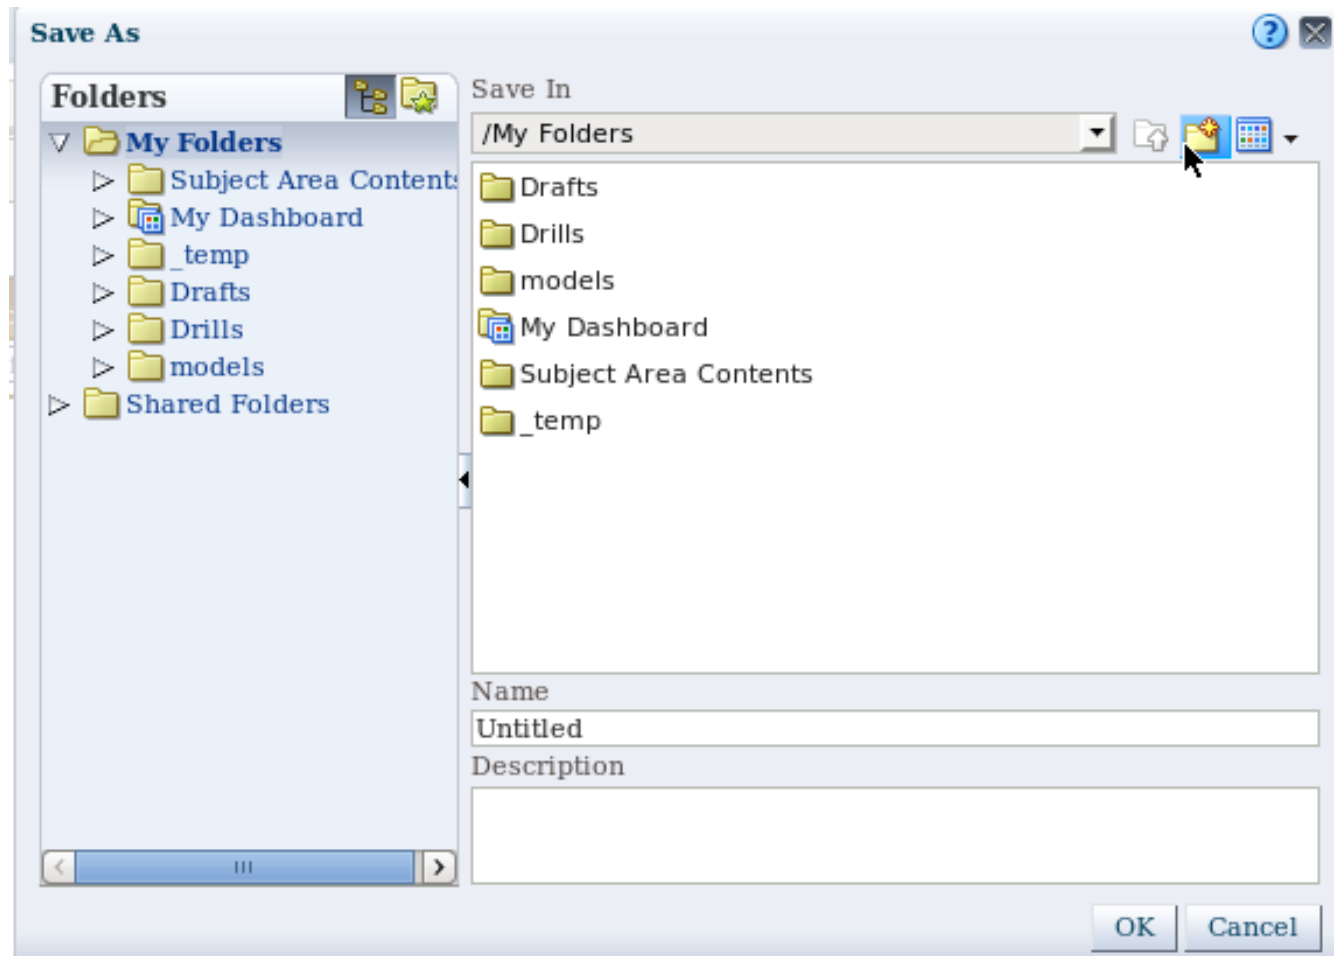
Save As

Folders

My Folders
Subject Area Contents
My Dashboard
_temp
Drafts
Drills
models
Shared Folders

Save In

/My Folders

Drafts
Drills
models
My Dashboard
Subject Area Contents
_temp

Name

Untitled

Description

OK Cancel